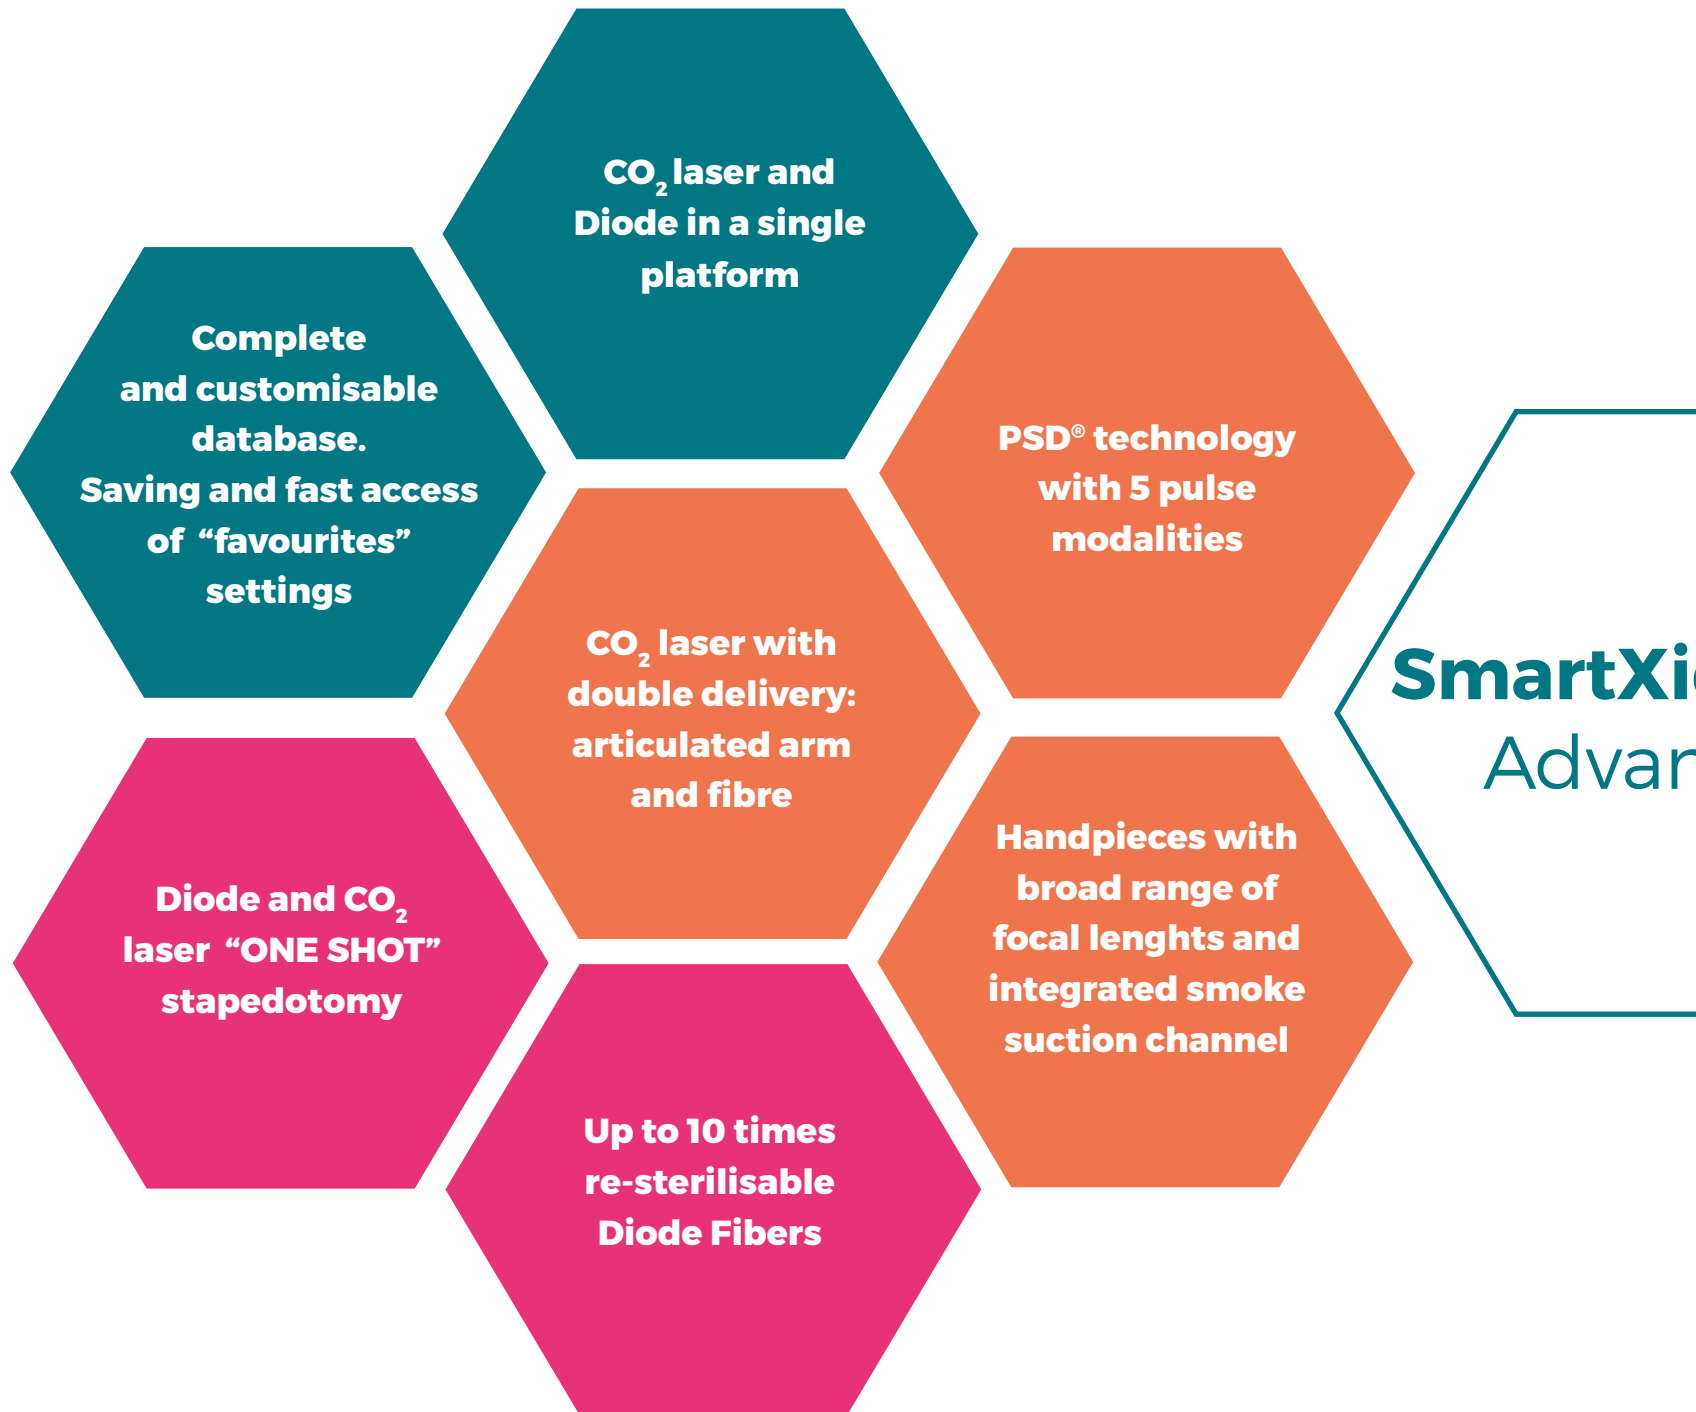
$CO_2$ laser and Diode in a single platform

Complete and customisable database. Saving and fast access of "favourites" settings

PSD® technology with 5 pulse modalities

$CO_2$ laser with double delivery: articulated arm and fibre

SmartXi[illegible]
Advar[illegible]

Handpieces with broad range of focal lenghts and integrated smoke suction channel

Diode and $CO_2$ laser "ONE SHOT" stapedotomy

Up to 10 times re-sterilisable Diode Fibers